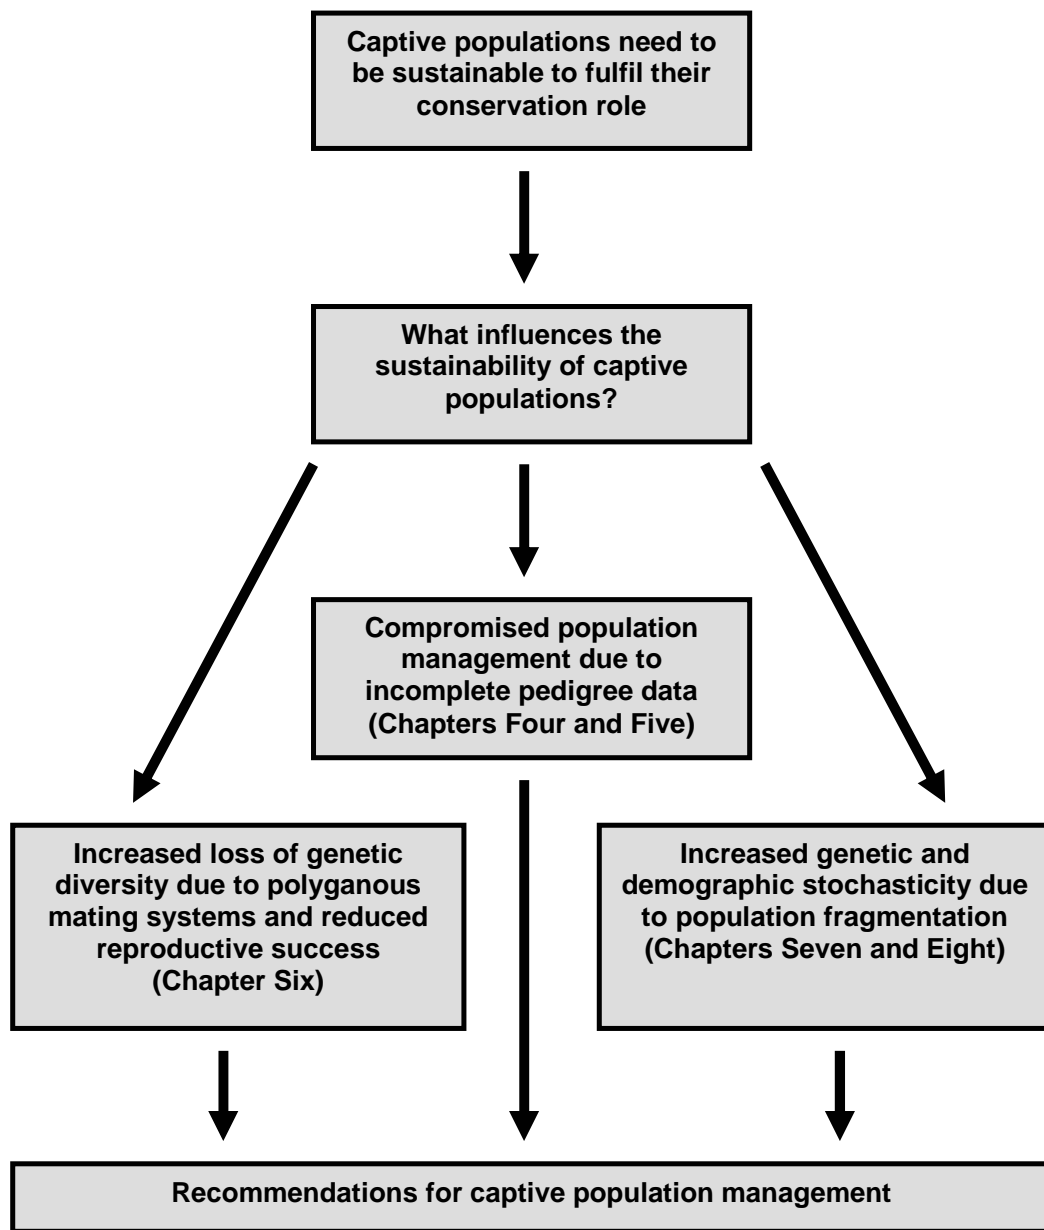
Captive populations need to be sustainable to fulfil their conservation role

What influences the sustainability of captive populations?

Compromised population management due to incomplete pedigree data (Chapters Four and Five)

Increased loss of genetic diversity due to polyganous mating systems and reduced reproductive success (Chapter Six)

Increased genetic and demographic stochasticity due to population fragmentation (Chapters Seven and Eight)

Recommendations for captive population management